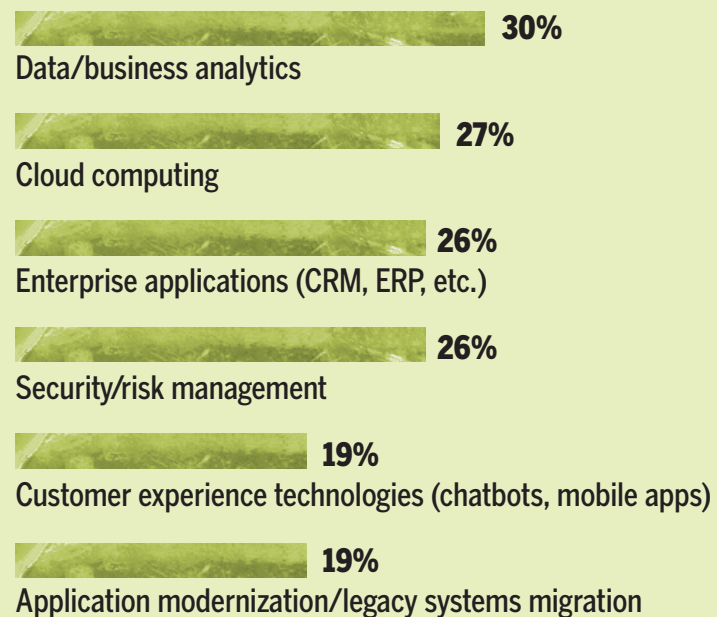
30%
Data/business analytics

27%
Cloud computing

26%
Enterprise applications (CRM, ERP, etc.)

26%
Security/risk management

19%
Customer experience technologies (chatbots, mobile apps)

19%
Application modernization/legacy systems migration